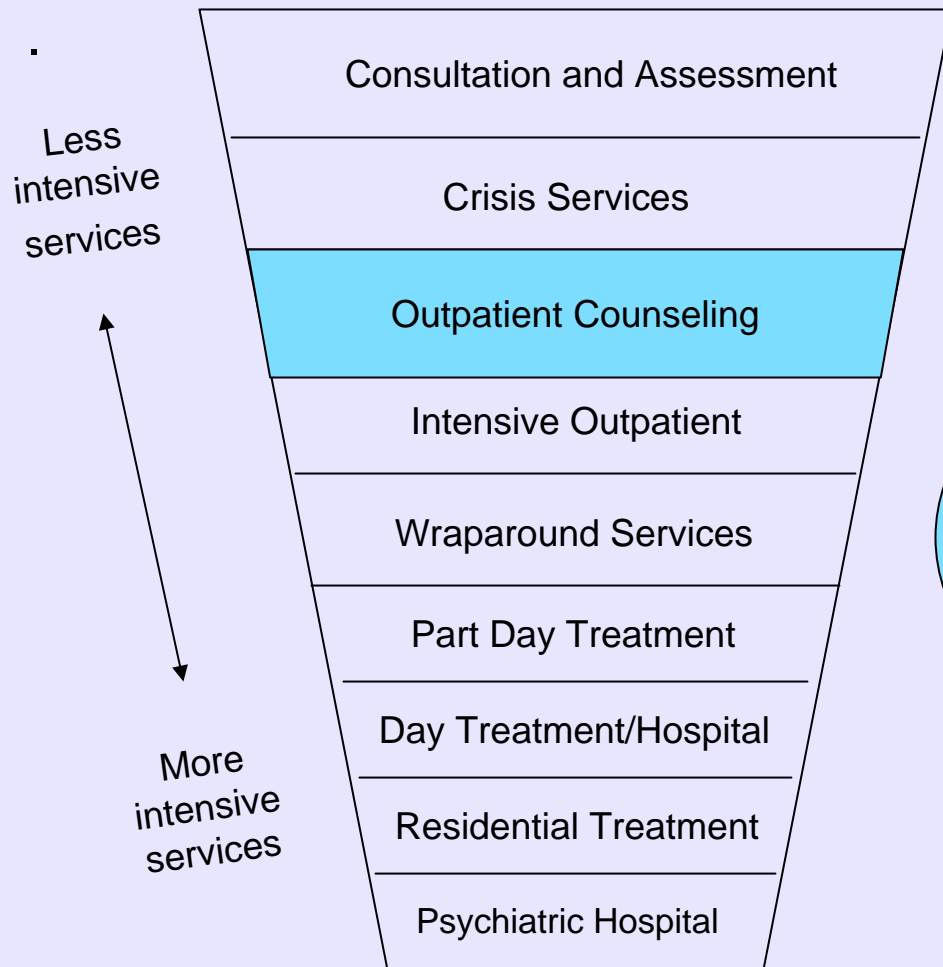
Less intensive services

More intensive services

Consultation and Assessment

Crisis Services

Outpatient Counseling

Intensive Outpatient

Wraparound Services

Part Day Treatment

Day Treatment/Hospital

Residential Treatment

Psychiatric Hospital